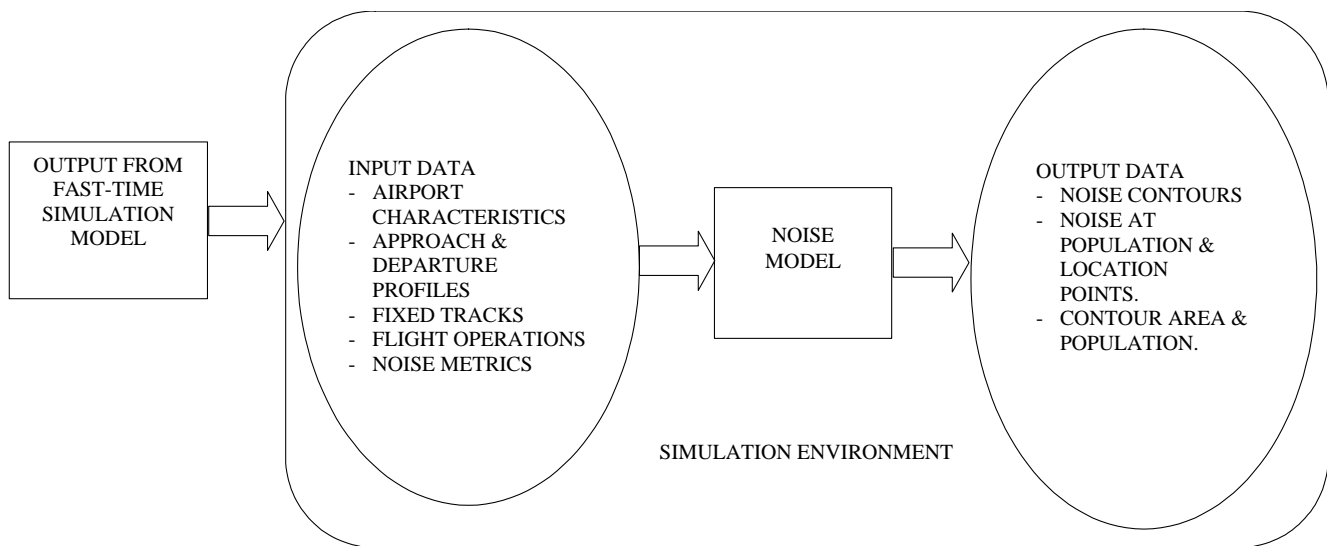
OUTPUT FROM FAST-TIME SIMULATION MODEL

INPUT DATA
- AIRPORT CHARACTERISTICS
- APPROACH & DEPARTURE PROFILES
- FIXED TRACKS
- FLIGHT OPERATIONS
- NOISE METRICS

NOISE MODEL

OUTPUT DATA
- NOISE CONTOURS
- NOISE AT POPULATION & LOCATION POINTS.
- CONTOUR AREA & POPULATION.

SIMULATION ENVIRONMENT